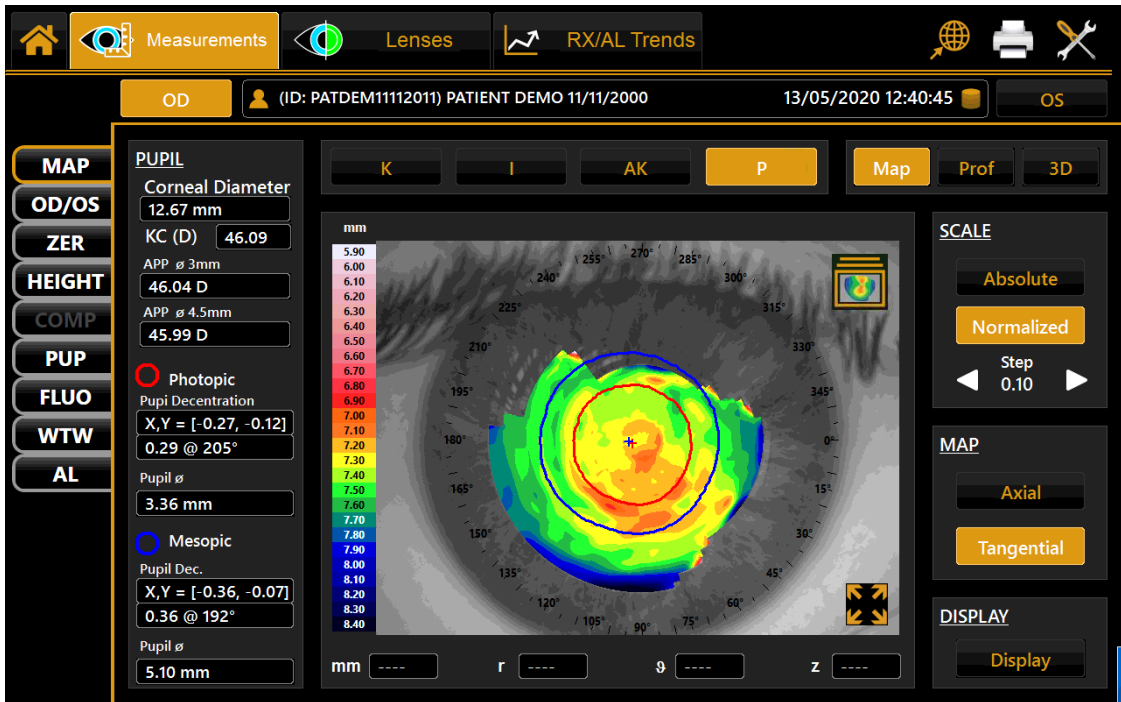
Measurements Lenses RX/AL Trends

OD (ID: PATDEM11112011) PATIENT DEMO 11/11/2000 13/05/2020 12:40:45 OS

MAP
OD/OS
ZER
HEIGHT
COMP
PUP
FLUO
WTW
AL

PUPIL
Corneal Diameter
12.67 mm
KC (D) 46.09
APP ø 3mm
46.04 D
APP ø 4.5mm
45.99 D
Photopic
Pupi Decentration
X,Y = [-0.27, -0.12]
0.29 @ 205°
Pupil ø
3.36 mm
Mesopic
Pupil Dec.
X,Y = [-0.36, -0.07]
0.36 @ 192°
Pupil ø
5.10 mm

K I AK P

Map Prof 3D

mm
5.90
6.00
6.10
6.20
6.30
6.40
6.50
6.60
6.70
6.80
6.90
7.00
7.10
7.20
7.30
7.40
7.50
7.60
7.70
7.80
7.90
8.00
8.10
8.20
8.30
8.40

255° 270° 285° 240° 300° 225° 315° 210° 330° 195° 345° 180° 0° 165° 15° 150° 135° 45° 120° 60° 105° 90° 75°

mm ---- r ---- ϑ ---- z ----

SCALE
Absolute
Normalized
Step
0.10

MAP
Axial
Tangential

DISPLAY
Display